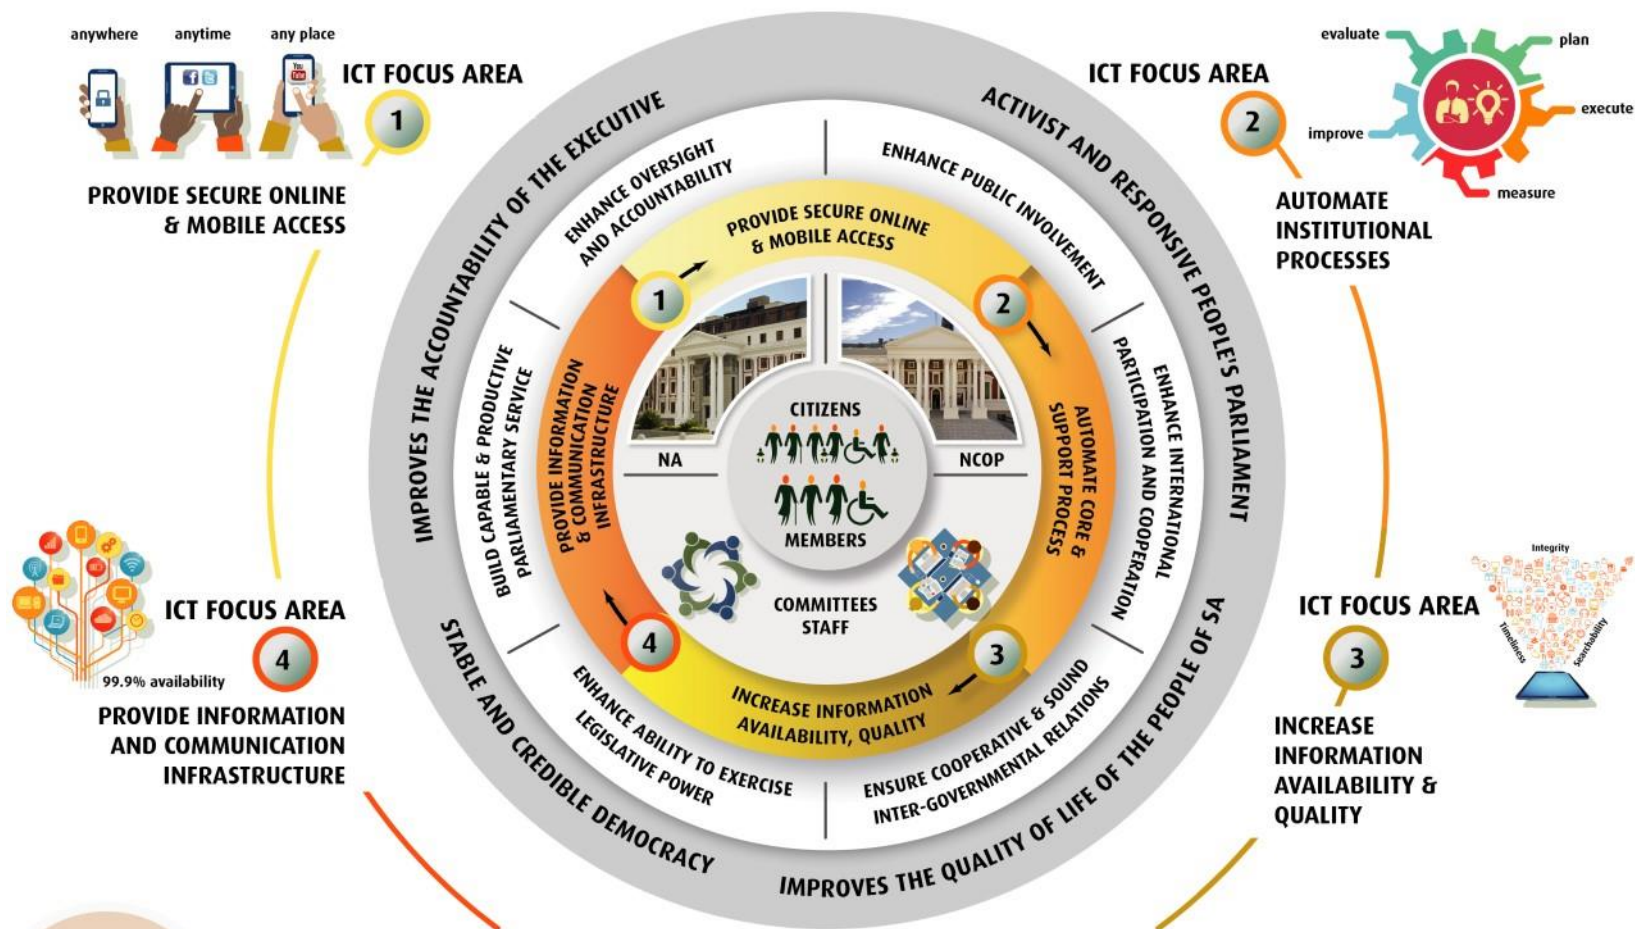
anywhere anytime any place

ICT FOCUS AREA
1

PROVIDE SECURE ONLINE & MOBILE ACCESS

ICT FOCUS AREA
2

evaluate plan execute improve measure

AUTOMATE INSTITUTIONAL PROCESSES

IMPROVES THE ACCOUNTABILITY OF THE EXECUTIVE

ACTIVIST AND RESPONSIVE PEOPLE'S PARLIAMENT

ENHANCE OVERSIGHT AND ACCOUNTABILITY

ENHANCE PUBLIC INVOLVEMENT

PROVIDE SECURE ONLINE & MOBILE ACCESS

1

2

BUILD CAPABLE & PRODUCTIVE PARLIAMENTARY SERVICE

PROVIDE INFORMATION & COMMUNICATION INFRASTRUCTURE

CITIZENS

NA

NCOP

MEMBERS

AUTOMATE CORE & SUPPORT PROCESS

ENHANCE INTERNATIONAL PARTICIPATION AND COOPERATION

COMMITTEES
STAFF

4

3

INCREASE INFORMATION AVAILABILITY, QUALITY

ENHANCE ABILITY TO EXERCISE LEGISLATIVE POWER

ENSURE COOPERATIVE & SOUND INTER-GOVERNMENTAL RELATIONS

STABLE AND CREDIBLE DEMOCRACY

IMPROVES THE QUALITY OF LIFE OF THE PEOPLE OF SA

ICT FOCUS AREA
4
99.9% availability

PROVIDE INFORMATION AND COMMUNICATION INFRASTRUCTURE

ICT FOCUS AREA
3

Integrity Timeliness Searchability

INCREASE INFORMATION AVAILABILITY & QUALITY